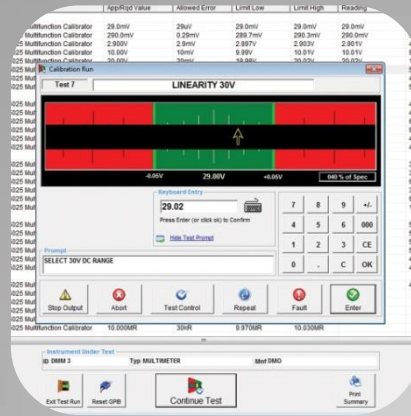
| | App/Rqd Value | Allowed Error | Limit Low | Limit High | Reading |
|---|---|---|---|---|---|
| Multifunction Calibrator | 29.0mV | 29uV | 29.0mV | 29.0mV | 29.0mV |
| Multifunction Calibrator | 290.0mV | 0.29mV | 289.7mV | 290.3mV | 290.0mV |
| Multifunction Calibrator | 2.900V | 2.9mV | 2.897V | 2.903V | 2.901V |
| Multifunction Calibrator | 10.00V | 10mV | 9.99V | 10.01V | 10.01V |
| Multifunction Calibrator | 10.000MR | 30kR | 9.970MR | 10.030MR | |

Calibration Run

Test 7

LINEARITY 30V

-0.05V 29.00V +0.05V 040 % of Spec

Keyboard Entry

29.02

Press Enter (or click ok) to Confirm

Hide Test Prompt

7 8 9 +/-
4 5 6 000
1 2 3 CE
0 . C OK

Prompt

SELECT 30V DC RANGE

Stop Output Abort Test Control Repeat Fault Enter

Instrument Under Test

ID DMM 3 Typ MULTIMETER Mnf DMO

Exit Test Run Reset GPIB Continue Test Print Summary